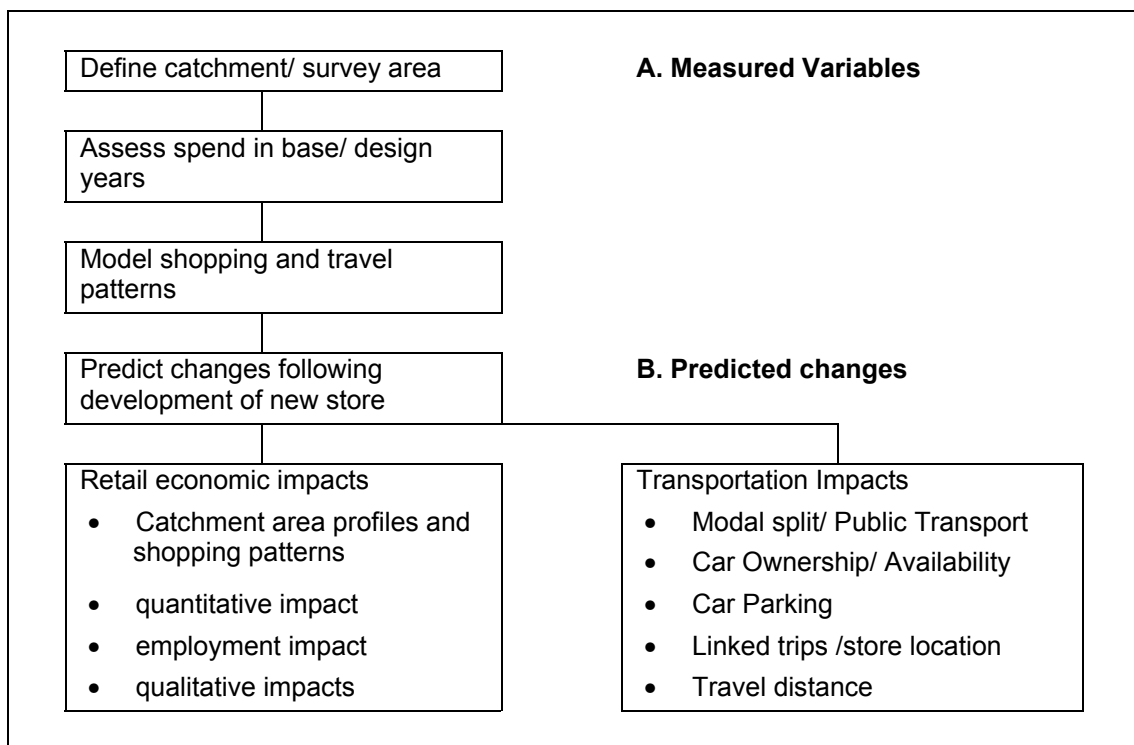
Define catchment/ survey area

A. Measured Variables

Assess spend in base/ design years

Model shopping and travel patterns

Predict changes following development of new store

B. Predicted changes

Retail economic impacts
- Catchment area profiles and shopping patterns
- quantitative impact
- employment impact
- qualitative impacts

Transportation Impacts
- Modal split/ Public Transport
- Car Ownership/ Availability
- Car Parking
- Linked trips /store location
- Travel distance